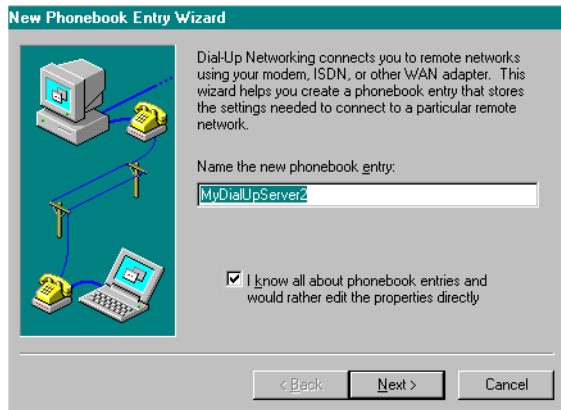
New Phonebook Entry Wizard

Dial-Up Networking connects you to remote networks using your modem, ISDN, or other WAN adapter. This wizard helps you create a phonebook entry that stores the settings needed to connect to a particular remote network.

Name the new phonebook entry:

MyDialUpServer2

I know all about phonebook entries and would rather edit the properties directly

< Back

Next >

Cancel